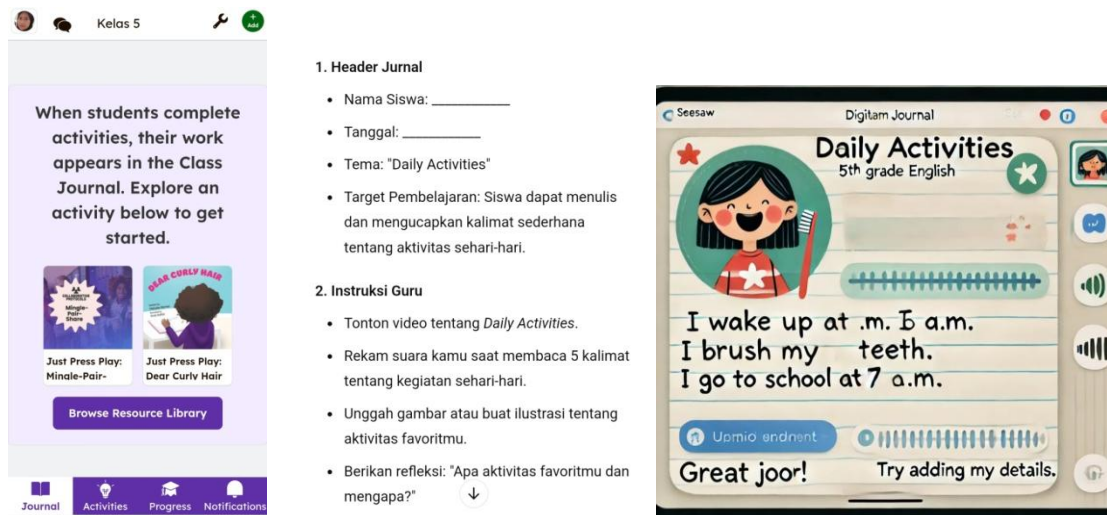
Kelas 5

Add

When students complete activities, their work appears in the Class Journal. Explore an activity below to get started.

Mingle-Pair-Share

DEAR CURLY HAIR

Just Press Play: Mingle-Pair-

Just Press Play: Dear Curly Hair

Browse Resource Library

Journal Activities Progress Notifications

1. Header Jurnal

- Nama Siswa: __________
- Tanggal: __________
- Tema: "Daily Activities"
- Target Pembelajaran: Siswa dapat menulis dan mengucapkan kalimat sederhana tentang aktivitas sehari-hari.

2. Instruksi Guru

- Tonton video tentang *Daily Activities*.
- Rekam suara kamu saat membaca 5 kalimat tentang kegiatan sehari-hari.
- Unggah gambar atau buat ilustrasi tentang aktivitas favoritmu.
- Berikan refleksi: "Apa aktivitas favoritmu dan mengapa?"

Seesaw

Digitam Journal

Daily Activities
5th grade English

I wake up at .m. Б a.m.
I brush my teeth.
I go to school at 7 a.m.

Upmio endnent

Great joor!

Try adding my details.